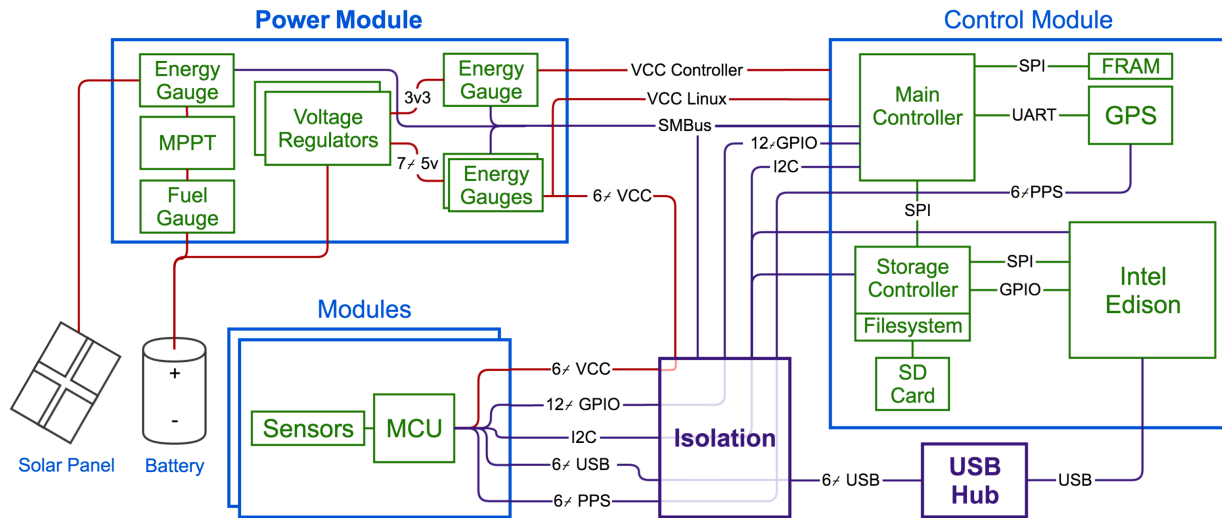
Power Module

Energy Gauge

MPPT

Fuel Gauge

Voltage Regulators

3v3

7 ⁄ 5v

Energy Gauge

Energy Gauges

VCC Controller

VCC Linux

SMBus

12 ⁄ GPIO

I2C

6 ⁄ VCC

Control Module

Main Controller

SPI

FRAM

UART

GPS

6 ⁄ PPS

SPI

Storage Controller

Filesystem

SD Card

SPI

GPIO

Intel Edison

Modules

Sensors

MCU

6 ⁄ VCC

12 ⁄ GPIO

I2C

6 ⁄ USB

6 ⁄ PPS

Isolation

6 ⁄ USB

USB Hub

USB

+

-

Solar Panel

Battery